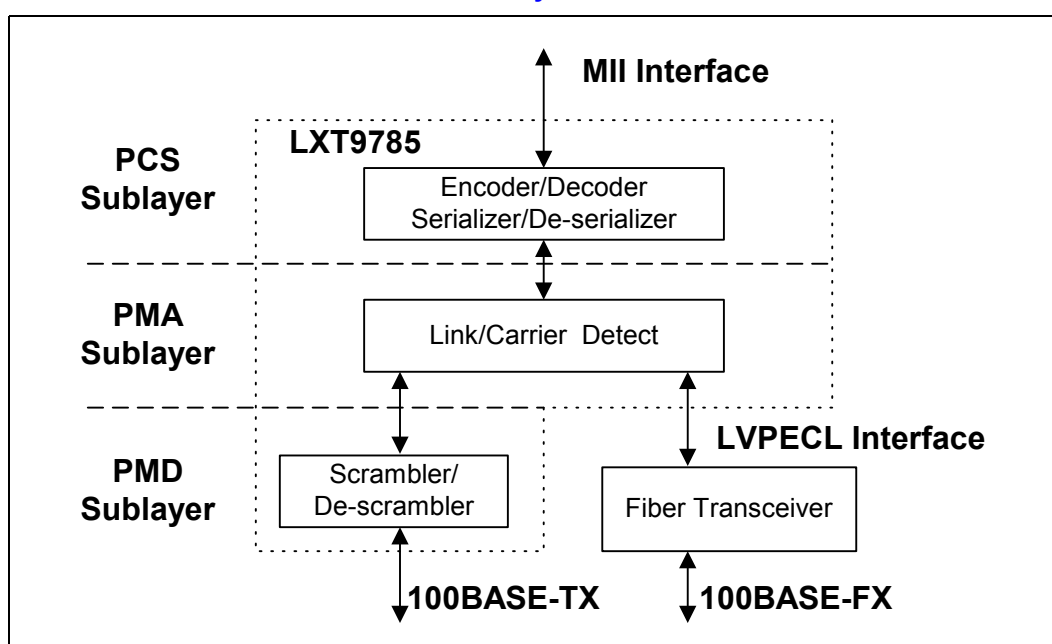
MII Interface

PCS Sublayer

LXT9785

Encoder/Decoder
Serializer/De-serializer

PMA Sublayer

Link/Carrier Detect

LVPECL Interface

PMD Sublayer

Scrambler/
De-scrambler

Fiber Transceiver

100BASE-TX

100BASE-FX